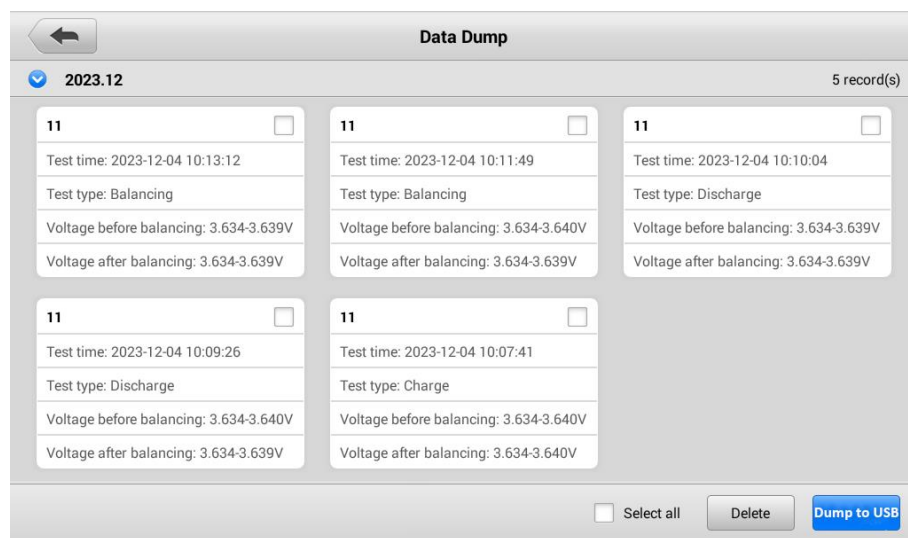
Data Dump

2023.12

5 record(s)

11
Test time: 2023-12-04 10:13:12
Test type: Balancing
Voltage before balancing: 3.634-3.639V
Voltage after balancing: 3.634-3.639V

11
Test time: 2023-12-04 10:11:49
Test type: Balancing
Voltage before balancing: 3.634-3.640V
Voltage after balancing: 3.634-3.639V

11
Test time: 2023-12-04 10:10:04
Test type: Discharge
Voltage before balancing: 3.634-3.639V
Voltage after balancing: 3.634-3.639V

11
Test time: 2023-12-04 10:09:26
Test type: Discharge
Voltage before balancing: 3.634-3.640V
Voltage after balancing: 3.634-3.639V

11
Test time: 2023-12-04 10:07:41
Test type: Charge
Voltage before balancing: 3.634-3.640V
Voltage after balancing: 3.634-3.640V

Select all

Delete

Dump to USB